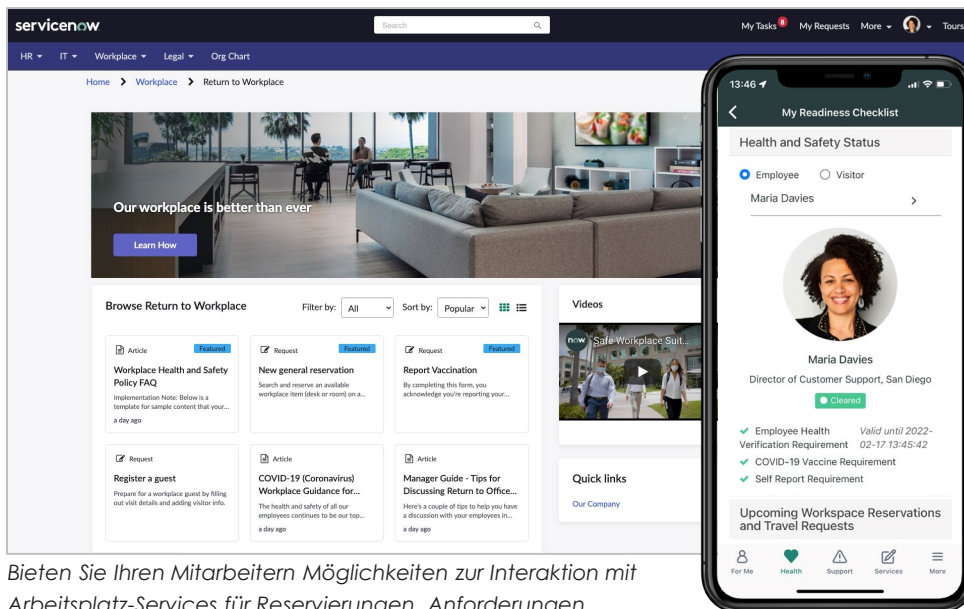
servicenow

Search

My Tasks 8 My Requests More Tours

HR IT Workplace Legal Org Chart

Home > Workplace > Return to Workplace

Our workplace is better than ever

Learn How

Browse Return to Workplace

Filter by: All

Sort by: Popular

Article Featured
Workplace Health and Safety Policy FAQ
Implementation Note: Below is a template for sample content that your...
a day ago

Request Featured
New general reservation
Search and reserve an available workplace item (desk or room) on a...

Request Featured
Report Vaccination
By completing this form, you acknowledge you're reporting your...

Request
Register a guest
Prepare for a workplace guest by filling out visit details and adding visitor info.

Article
COVID-19 (Coronavirus) Workplace Guidance for...
The health and safety of all our employees continues to be our top...
a day ago

Article
Manager Guide - Tips for Discussing Return to Office...
Here's a couple of tips to help you have a discussion with your employees in...
a day ago

Videos

now Safe Workplace Suit...

Quick links

Our Company

13:46

My Readiness Checklist

Health and Safety Status

Employee Visitor

Maria Davies

Maria Davies

Director of Customer Support, San Diego

Cleared

Employee Health Verification Requirement Valid until 2022-02-17 13:45:42

COVID-19 Vaccine Requirement

Self Report Requirement

Upcoming Workspace Reservations and Travel Requests

For Me Health Support Services More

Bieten Sie Ihren Mitarbeitern Möglichkeiten zur Interaktion mit Arbeitsplatz-Services für Reservierungen, Anforderungen